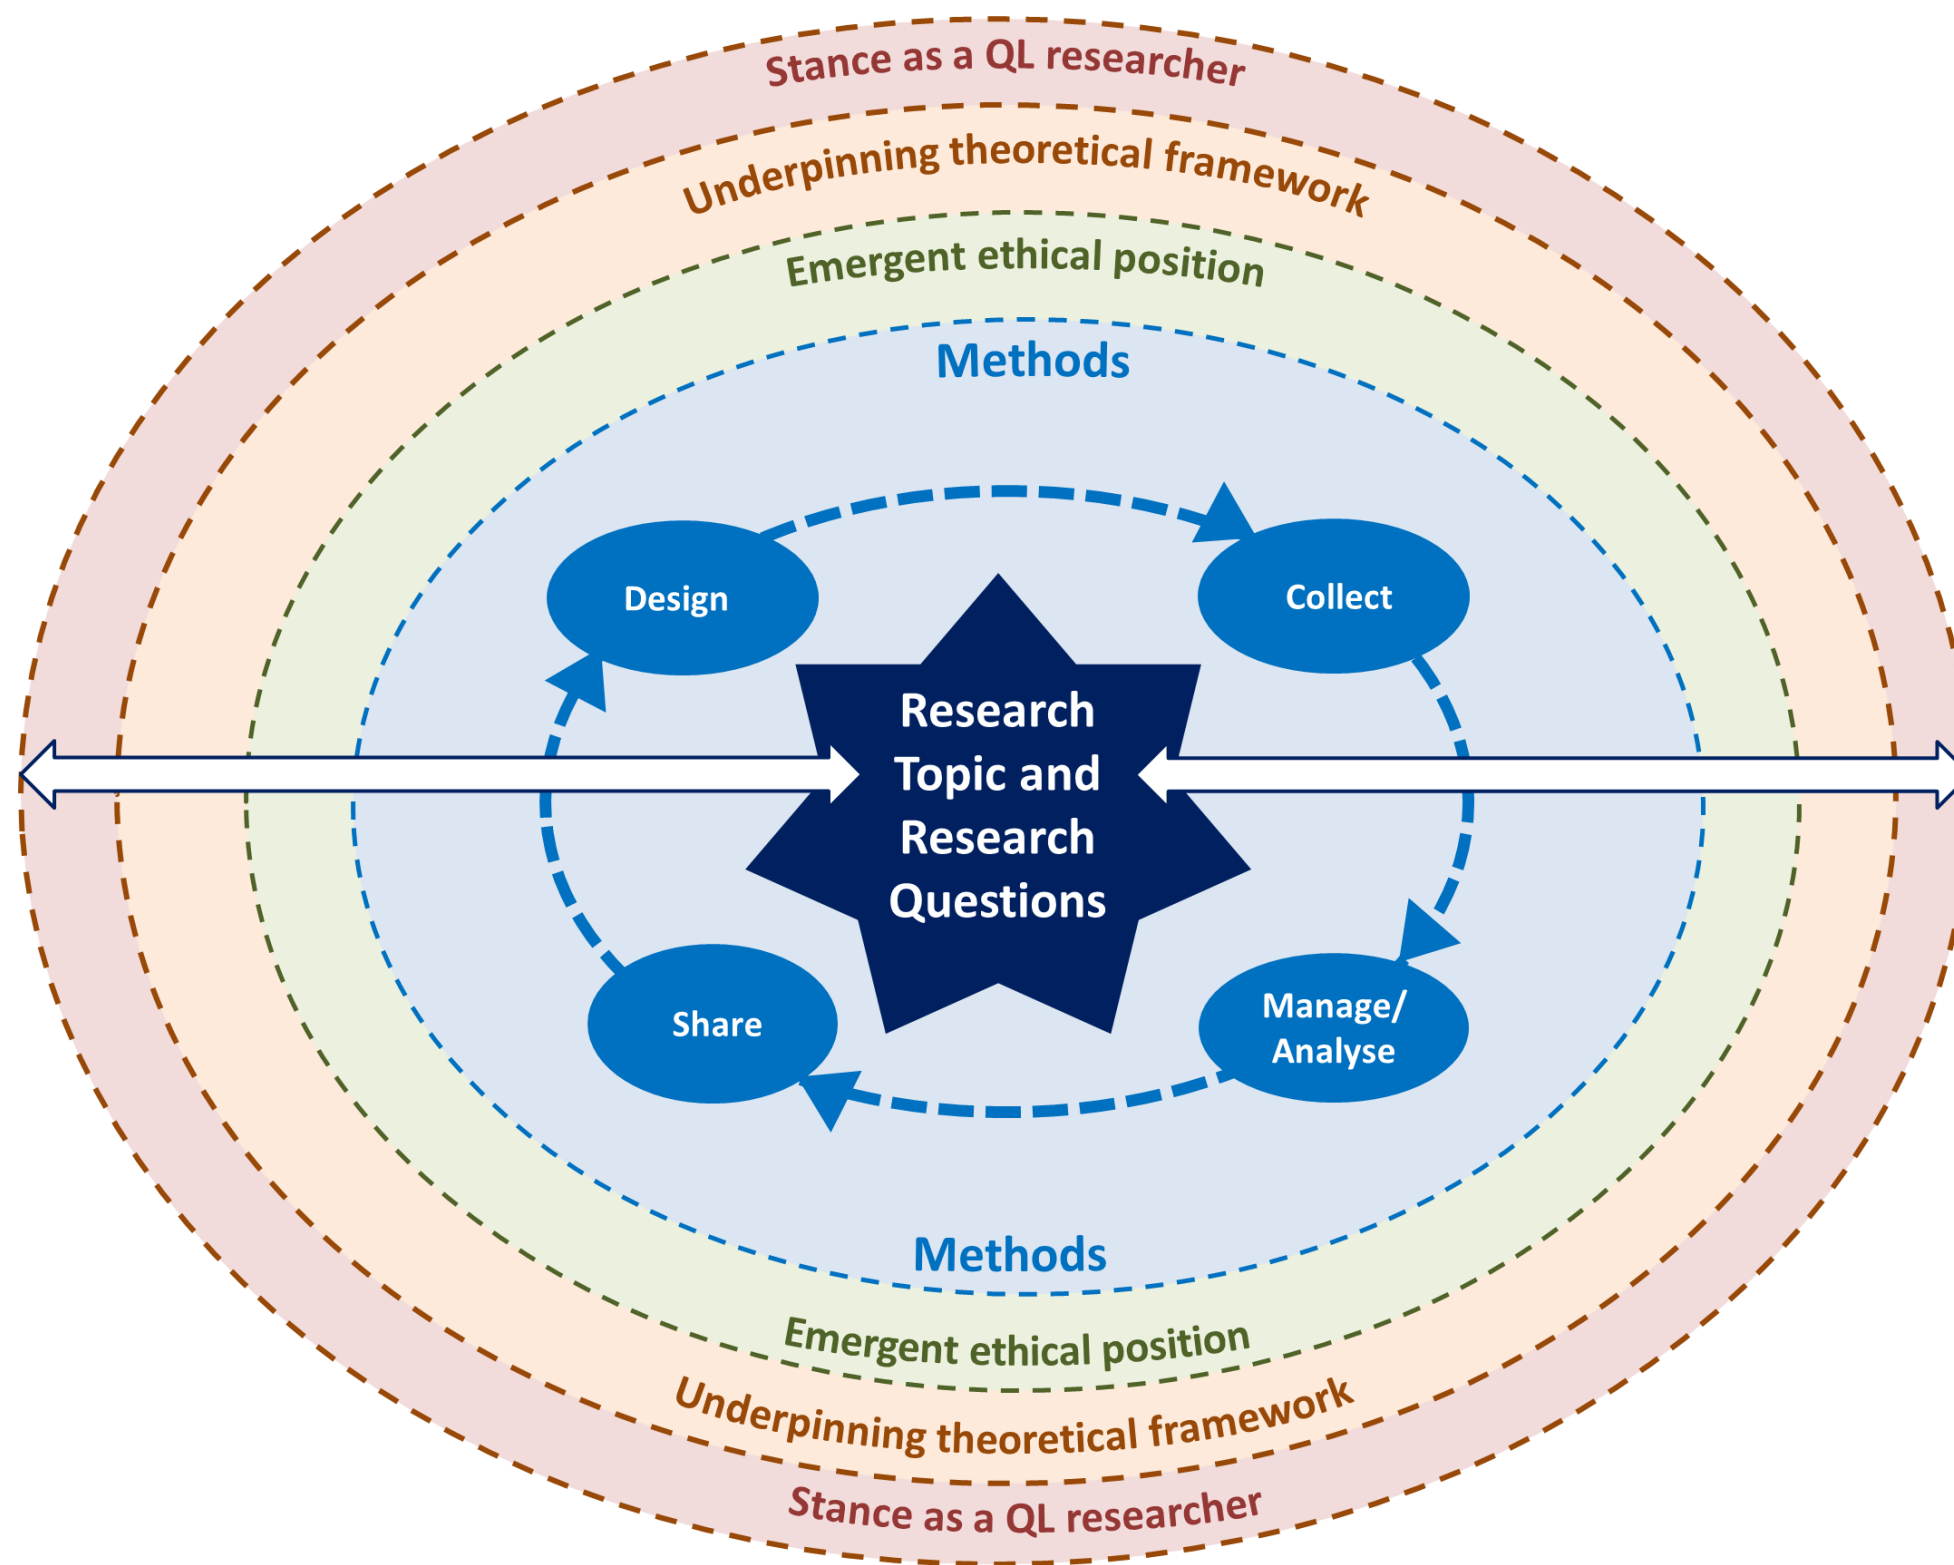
Stance as a QL researcher

Underpinning theoretical framework

Emergent ethical position

Methods

Design

Collect

Research Topic and Research Questions

Share

Manage/ Analyse

Methods

Emergent ethical position

Underpinning theoretical framework

Stance as a QL researcher